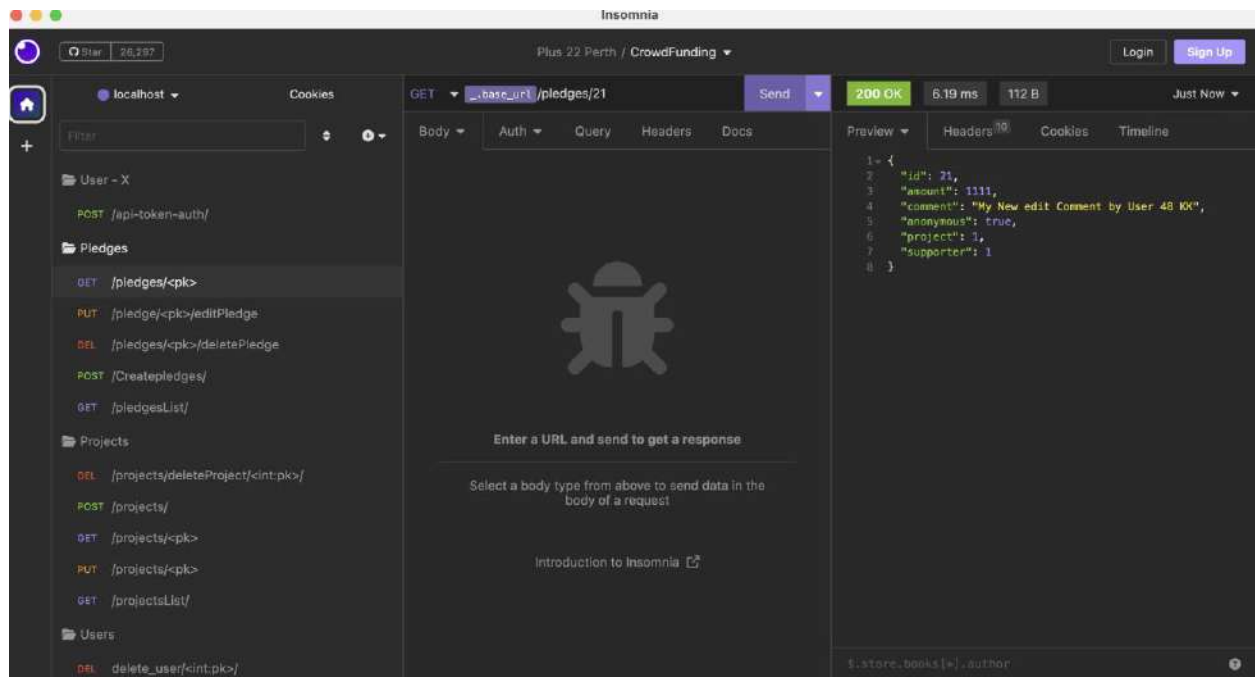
Insomnia

Star 26,297

Plus 22 Perth / CrowdFunding

Login Sign Up

localhost Cookies

Filter

User - X

POST /api-token-auth/

Pledges

GET /pledges/<pk>

PUT /pledge/<pk>/editPledge

DEL /pledges/<pk>/deletePledge

POST /Createpledges/

GET /pledgesList/

Projects

DEL /projects/deleteProject/<int:pk>/

POST /projects/

GET /projects/<pk>

PUT /projects/<pk>

GET /projectsList/

Users

DEL delete_user/<int:pk>/

GET _.base_url /pledges/21 Send

Body Auth Query Headers Docs

Enter a URL and send to get a response

Select a body type from above to send data in the body of a request

Introduction to Insomnia

200 OK 6.19 ms 112 B Just Now

Preview Headers 10 Cookies Timeline

1 {
2 "id": 21,
3 "amount": 1111,
4 "comment": "My New edit Comment by User 48 KK",
5 "anonymous": true,
6 "project": 1,
7 "supporter": 1
8 }

$.store.books[*].author